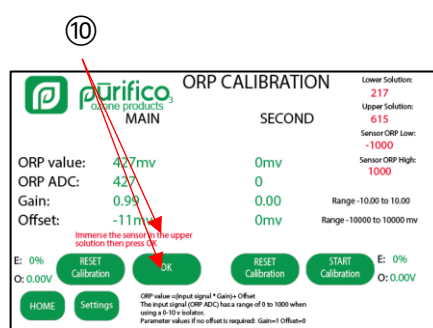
⑩

pūrifico₃ ozone products

ORP CALIBRATION

MAIN

SECOND

Lower Solution:
217
Upper Solution:
615
Sensor ORP Low:
-1000
Sensor ORP High:
1000

ORP value: 427mv 0mv
ORP ADC: 427 0
Gain: 0.99 0.00 Range -10.00 to 10.00
Offset: -11mv 0mv Range -10000 to 10000 mv

Immerse the sensor in the upper solution then press OK

E: 0%
O: 0.00V

RESET Calibration

OK

RESET Calibration

START Calibration

E: 0%
O: 0.00V

HOME

Settings

ORP value =(input signal * Gain)+ Offset
The input signal (ORP ADC) has a range of 0 to 1000 when using a 0-10 v isolator.
Parameter values if no offset is required: Gain=1 Offset=0